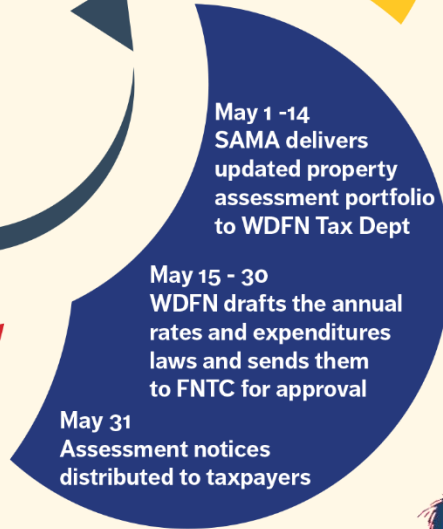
May 1 -14
SAMA delivers updated property assessment portfolio to WDFN Tax Dept

May 15 - 30
WDFN drafts the annual rates and expenditures laws and sends them to FNTC for approval

May 31
Assessment notices distributed to taxpayers